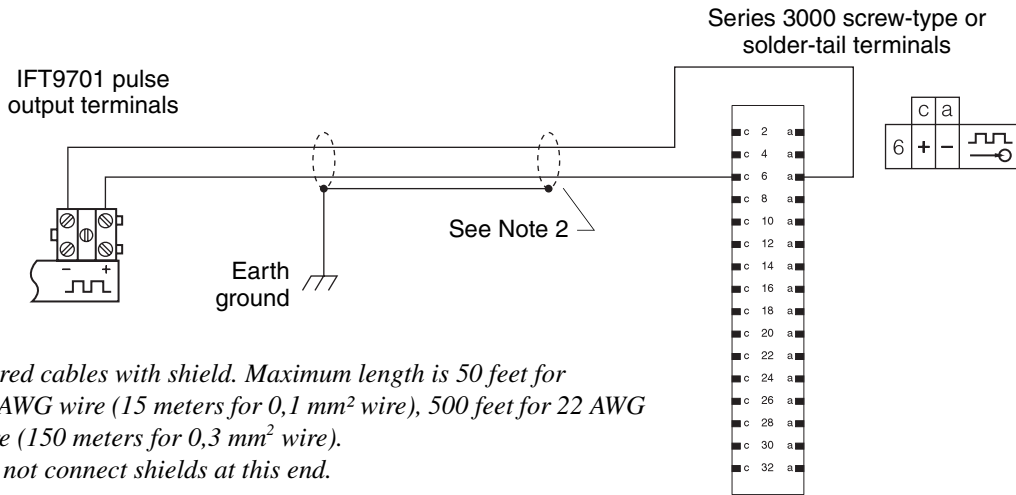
Series 3000 screw-type or solder-tail terminals

IFT9701 pulse output terminals

| | c | a | |
|---|---|---|---|
| 6 | + | – | |

c 2 a
c 4 a
c 6 a
c 8 a
c 10 a
c 12 a
c 14 a
c 16 a
c 18 a
c 20 a
c 22 a
c 24 a
c 26 a
c 28 a
c 30 a
c 32 a

See Note 2

– +

Earth ground

red cables with shield. Maximum length is 50 feet for AWG wire (15 meters for 0,1 mm² wire), 500 feet for 22 AWG e (150 meters for 0,3 mm$^2$ wire).
not connect shields at this end.